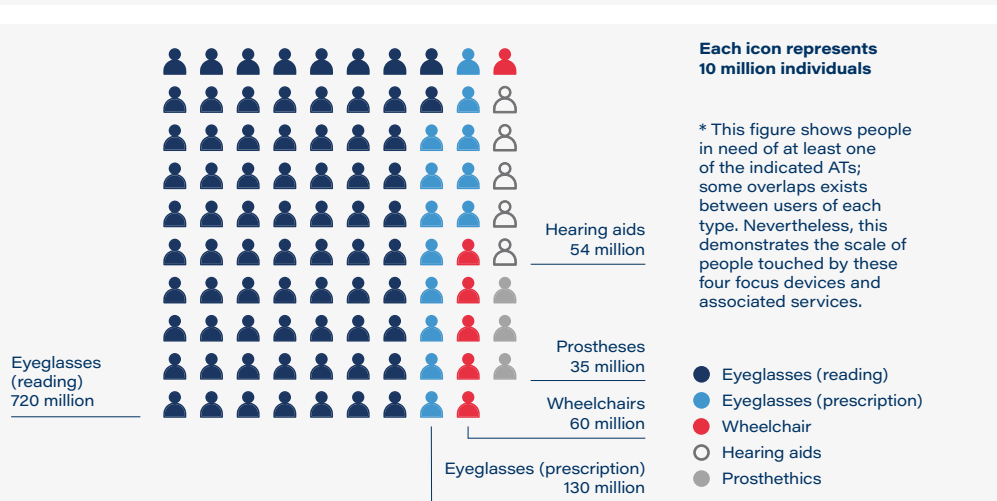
Each icon represents 10 million individuals

* This figure shows people in need of at least one of the indicated ATs; some overlaps exists between users of each type. Nevertheless, this demonstrates the scale of people touched by these four focus devices and associated services.

Hearing aids
54 million

Prostheses
35 million

Wheelchairs
60 million

Eyeglasses (prescription)
130 million

Eyeglasses (reading)
720 million

Eyeglasses (reading)
Eyeglasses (prescription)
Wheelchair
Hearing aids
Prosthethics